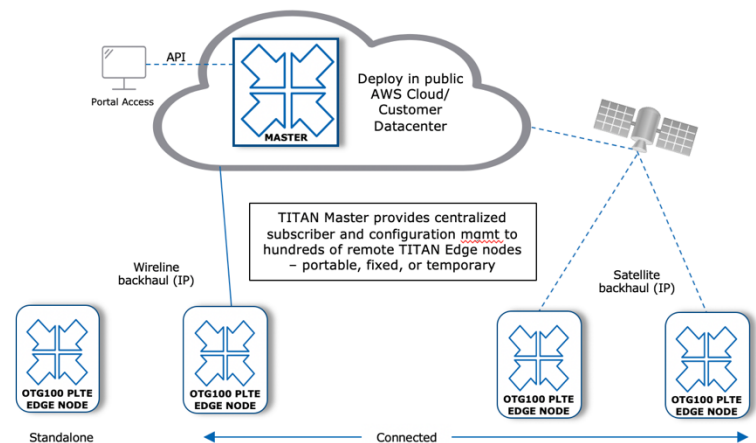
API

Portal Access

MASTER

Deploy in public AWS Cloud/ Customer Datacenter

TITAN Master provides centralized subscriber and configuration mgmt to hundreds of remote TITAN Edge nodes – portable, fixed, or temporary

Wireline backhaul (IP)

Satellite backhaul (IP)

OTG100 PLTE EDGE NODE

OTG100 PLTE EDGE NODE

OTG100 PLTE EDGE NODE

OTG100 PLTE EDGE NODE

Standalone

Connected